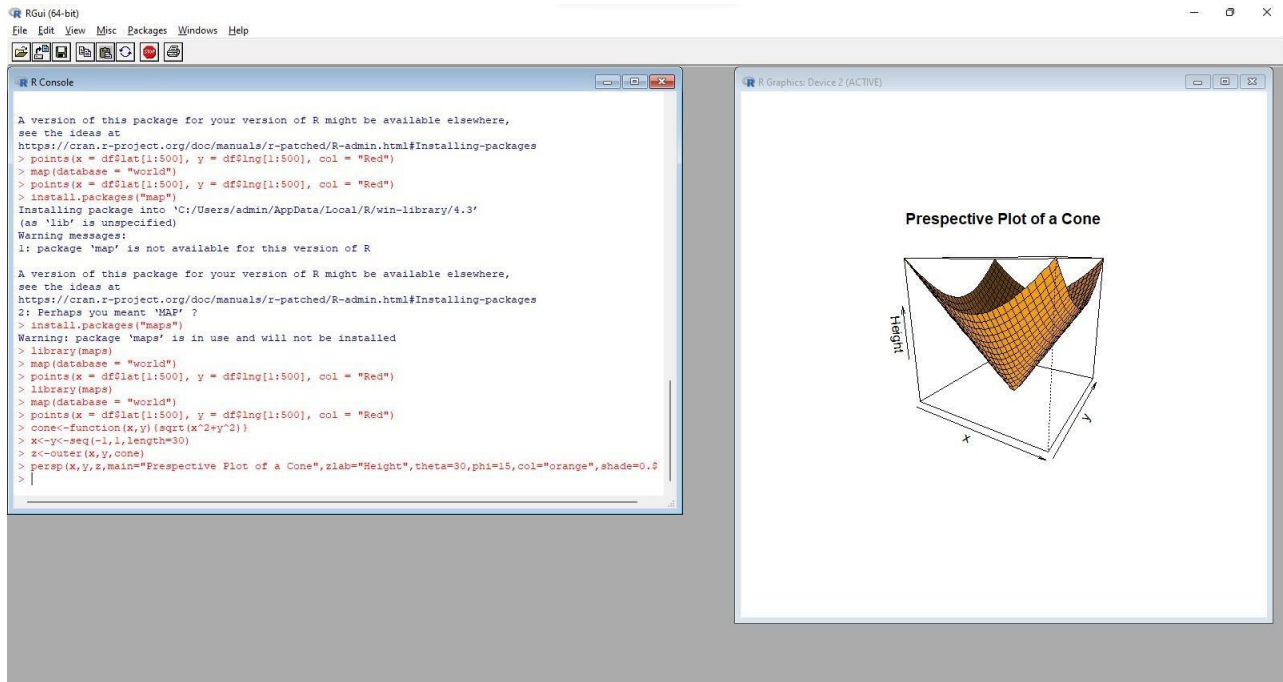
RGui (64-bit)
File Edit View Misc Packages Windows Help

R Console

A version of this package for your version of R might be available elsewhere,
see the ideas at
https://cran.r-project.org/doc/manuals/r-patched/R-admin.html#Installing-packages
> points(x = df$lat[1:500], y = df$lng[1:500], col = "Red")
> map(database = "world")
> points(x = df$lat[1:500], y = df$lng[1:500], col = "Red")
> install.packages("map")
Installing package into 'C:/Users/admin/AppData/Local/R/win-library/4.3'
(as 'lib' is unspecified)
Warning messages:
1: package 'map' is not available for this version of R

A version of this package for your version of R might be available elsewhere,
see the ideas at
https://cran.r-project.org/doc/manuals/r-patched/R-admin.html#Installing-packages
2: Perhaps you meant 'MAP' ?
> install.packages("maps")
Warning: package 'maps' is in use and will not be installed
> library(maps)
> map(database = "world")
> points(x = df$lat[1:500], y = df$lng[1:500], col = "Red")
> library(maps)
> map(database = "world")
> points(x = df$lat[1:500], y = df$lng[1:500], col = "Red")
> cone<-function(x,y){sqrt(x^2+y^2)}
> x<-y<-seq(-1,1,length=30)
> z<-outer(x,y,cone)
> persp(x,y,z,main="Prespective Plot of a Cone",zlab="Height",theta=30,phi=15,col="orange",shade=0.$
>

R Graphics: Device 2 (ACTIVE)

Prespective Plot of a Cone

Height
x
y